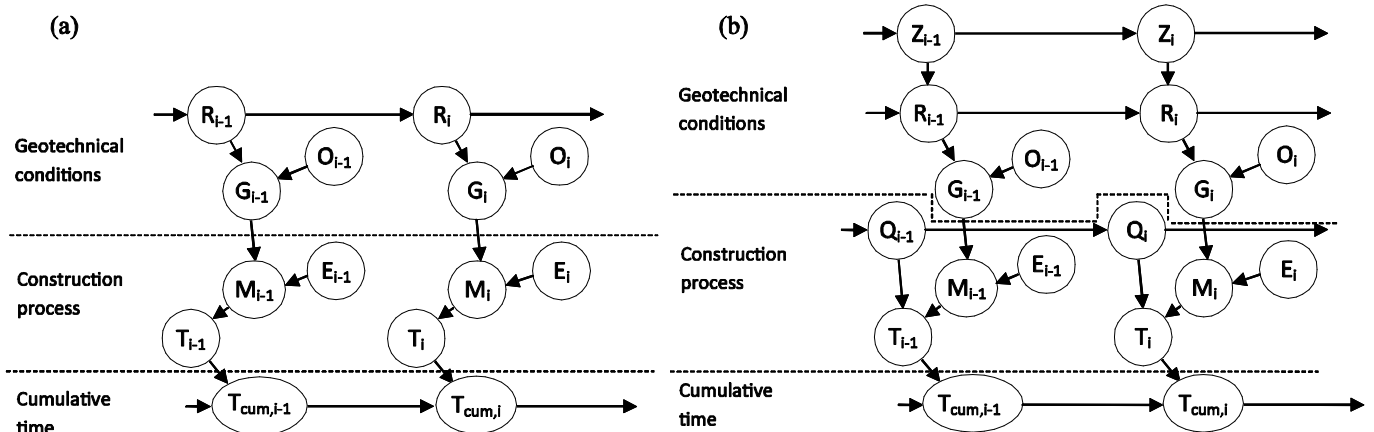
(a)

$R_{i-1}$ $R_i$

Geotechnical conditions

$O_{i-1}$ $O_i$

$G_{i-1}$ $G_i$

Construction process

$E_{i-1}$ $E_i$

$M_{i-1}$ $M_i$

$T_{i-1}$ $T_i$

Cumulative time

$T_{cum,i-1}$ $T_{cum,i}$

(b)

$Z_{i-1}$ $Z_i$

Geotechnical conditions

$R_{i-1}$ $R_i$

$O_{i-1}$ $O_i$

$G_{i-1}$ $G_i$

Construction process

$Q_{i-1}$ $Q_i$

$E_{i-1}$ $E_i$

$M_{i-1}$ $M_i$

$T_{i-1}$ $T_i$

Cumulative time

$T_{cum,i-1}$ $T_{cum,i}$